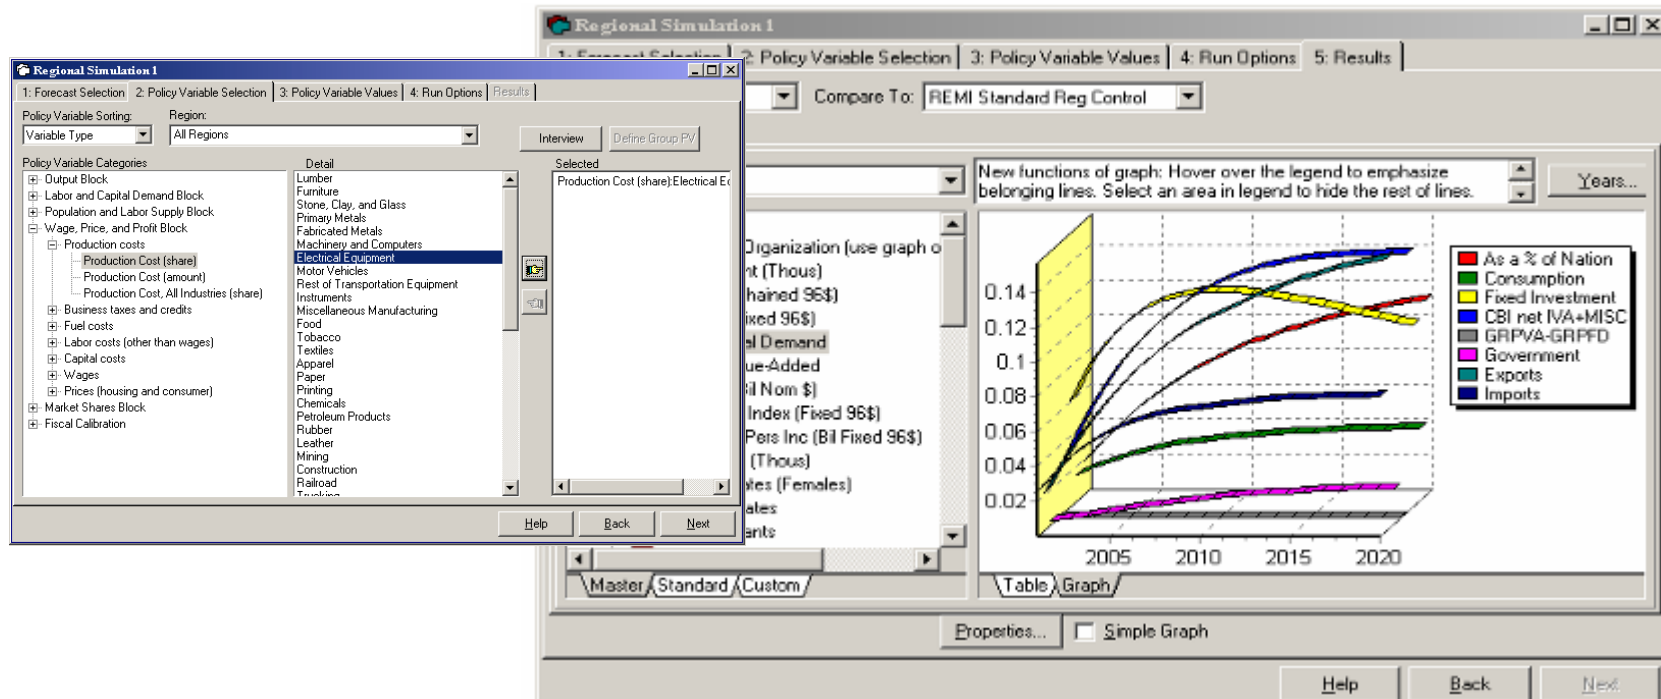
Regional Simulation 1
1: Forecast Selection | 2: Policy Variable Selection | 3: Policy Variable Values | 4: Run Options | Results

Policy Variable Sorting: Variable Type
Region: All Regions
Interview
Define Group PV

Policy Variable Categories
Output Block
Labor and Capital Demand Block
Population and Labor Supply Block
Wage, Price, and Profit Block
Production costs
Production Cost (share)
Production Cost (amount)
Production Cost, All Industries (share)
Business taxes and credits
Fuel costs
Labor costs (other than wages)
Capital costs
Wages
Prices (housing and consumer)
Market Shares Block
Fiscal Calibration

Detail
Lumber
Furniture
Stone, Clay, and Glass
Primary Metals
Fabricated Metals
Machinery and Computers
Electrical Equipment
Motor Vehicles
Rest of Transportation Equipment
Instruments
Miscellaneous Manufacturing
Food
Tobacco
Textiles
Apparel
Paper
Printing
Chemicals
Petroleum Products
Rubber
Leather
Mining
Construction
Railroad
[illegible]

Selected
Production Cost (share):Electrical E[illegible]

Help
Back
Next

Regional Simulation 1
1: Forecast Selection | 2: Policy Variable Selection | 3: Policy Variable Values | 4: Run Options | 5: Results

Compare To: REMI Standard Reg Control

New functions of graph: Hover over the legend to emphasize belonging lines. Select an area in legend to hide the rest of lines.
Years...

Organization (use graph o
nt (Thous)
hained 96$)
ixed 96$)
al Demand
ue-Added
Bil Nom $)
Index (Fixed 96$)
Pers Inc (Bil Fixed 96$)
(Thous)
ates (Females)
ales
ants

0.14
0.12
0.1
0.08
0.06
0.04
0.02
2005
2010
2015
2020

As a % of Nation
Consumption
Fixed Investment
CBI net IVA+MISC
GRPVA-GRPFD
Government
Exports
Imports

Master / Standard / Custom
Table / Graph

Properties...
Simple Graph

Help
Back
Next